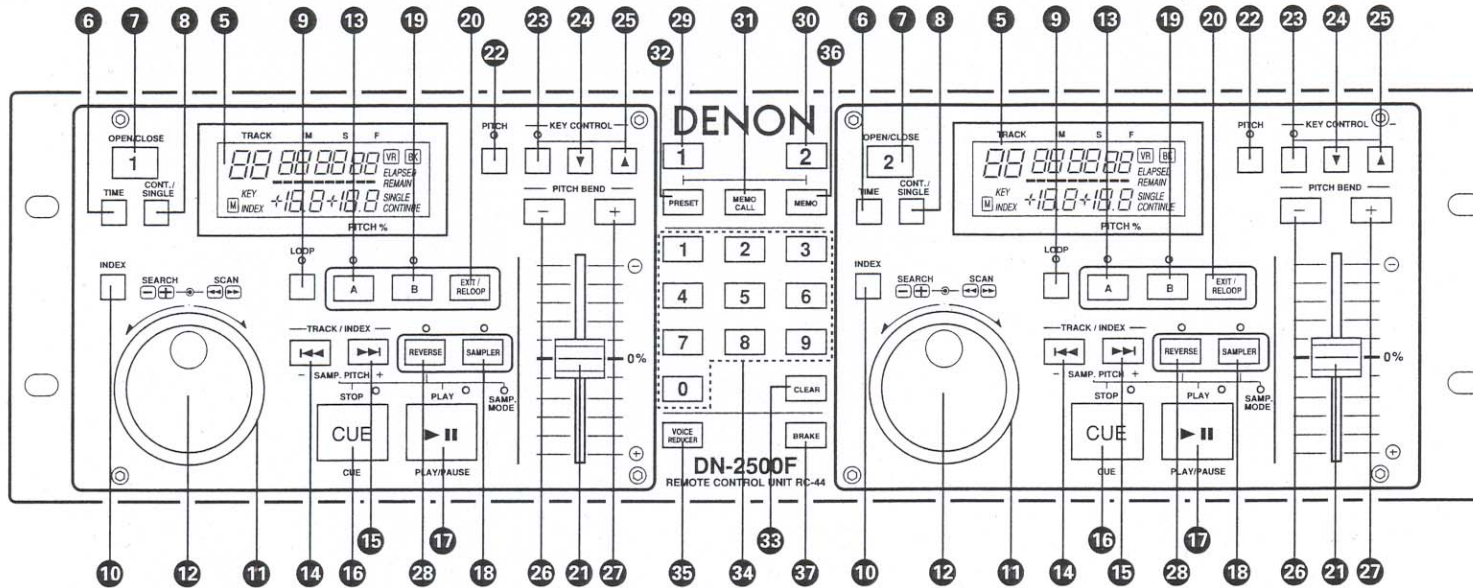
6 7 8 5 9 13 19 20 22 23 24 25 32 29 31 30 36 6 7 8 5 9 13 19 20 22 23 24 25

OPEN/CLOSE
1
TIME
CONT./SINGLE
TRACK M S F
88 88:88:88 VR BK
ELAPSED REMAIN
KEY INDEX
M
+15.8 +10.8
SINGLE CONTINUE
PITCH %
PITCH
KEY CONTROL
▼ ▲
PITCH BEND
− +
LOOP
A
B
EXIT / RELOOP
INDEX
SEARCH SCAN
TRACK / INDEX
REVERSE
SAMPLER
− SAMP. PITCH +
STOP
PLAY
SAMP. MODE
CUE
CUE
► II
PLAY/PAUSE
0%

DENON
1 2
PRESET
MEMO CALL
MEMO
1 2 3
4 5 6
7 8 9
0
CLEAR
VOICE REDUCER
BRAKE
DN-2500F
REMOTE CONTROL UNIT RC-44

OPEN/CLOSE
2
TIME
CONT./SINGLE
TRACK M S F
88 88:88:88 VR BK
ELAPSED REMAIN
KEY INDEX
M
+15.8 +10.8
SINGLE CONTINUE
PITCH %
PITCH
KEY CONTROL
▼ ▲
PITCH BEND
− +
LOOP
A
B
EXIT / RELOOP
INDEX
SEARCH SCAN
TRACK / INDEX
REVERSE
SAMPLER
− SAMP. PITCH +
STOP
PLAY
SAMP. MODE
CUE
CUE
► II
PLAY/PAUSE
0%

10 12 11 14 15 16 28 17 18 26 21 27 35 34 33 37 10 12 11 14 15 16 28 17 18 26 21 27